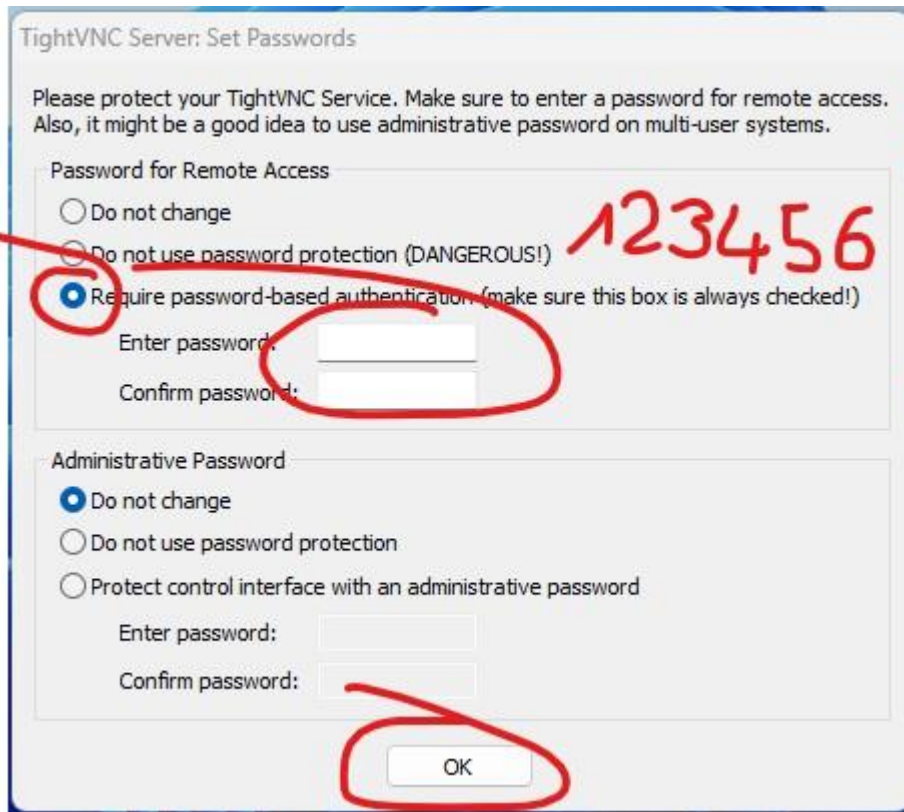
TightVNC Server: Set Passwords

Please protect your TightVNC Service. Make sure to enter a password for remote access. Also, it might be a good idea to use administrative password on multi-user systems.

Password for Remote Access

Do not change

Do not use password protection (DANGEROUS!)

123456

Require password-based authentication (make sure this box is always checked!)

Enter password:

Confirm password:

Administrative Password

Do not change

Do not use password protection

Protect control interface with an administrative password

Enter password:

Confirm password:

OK